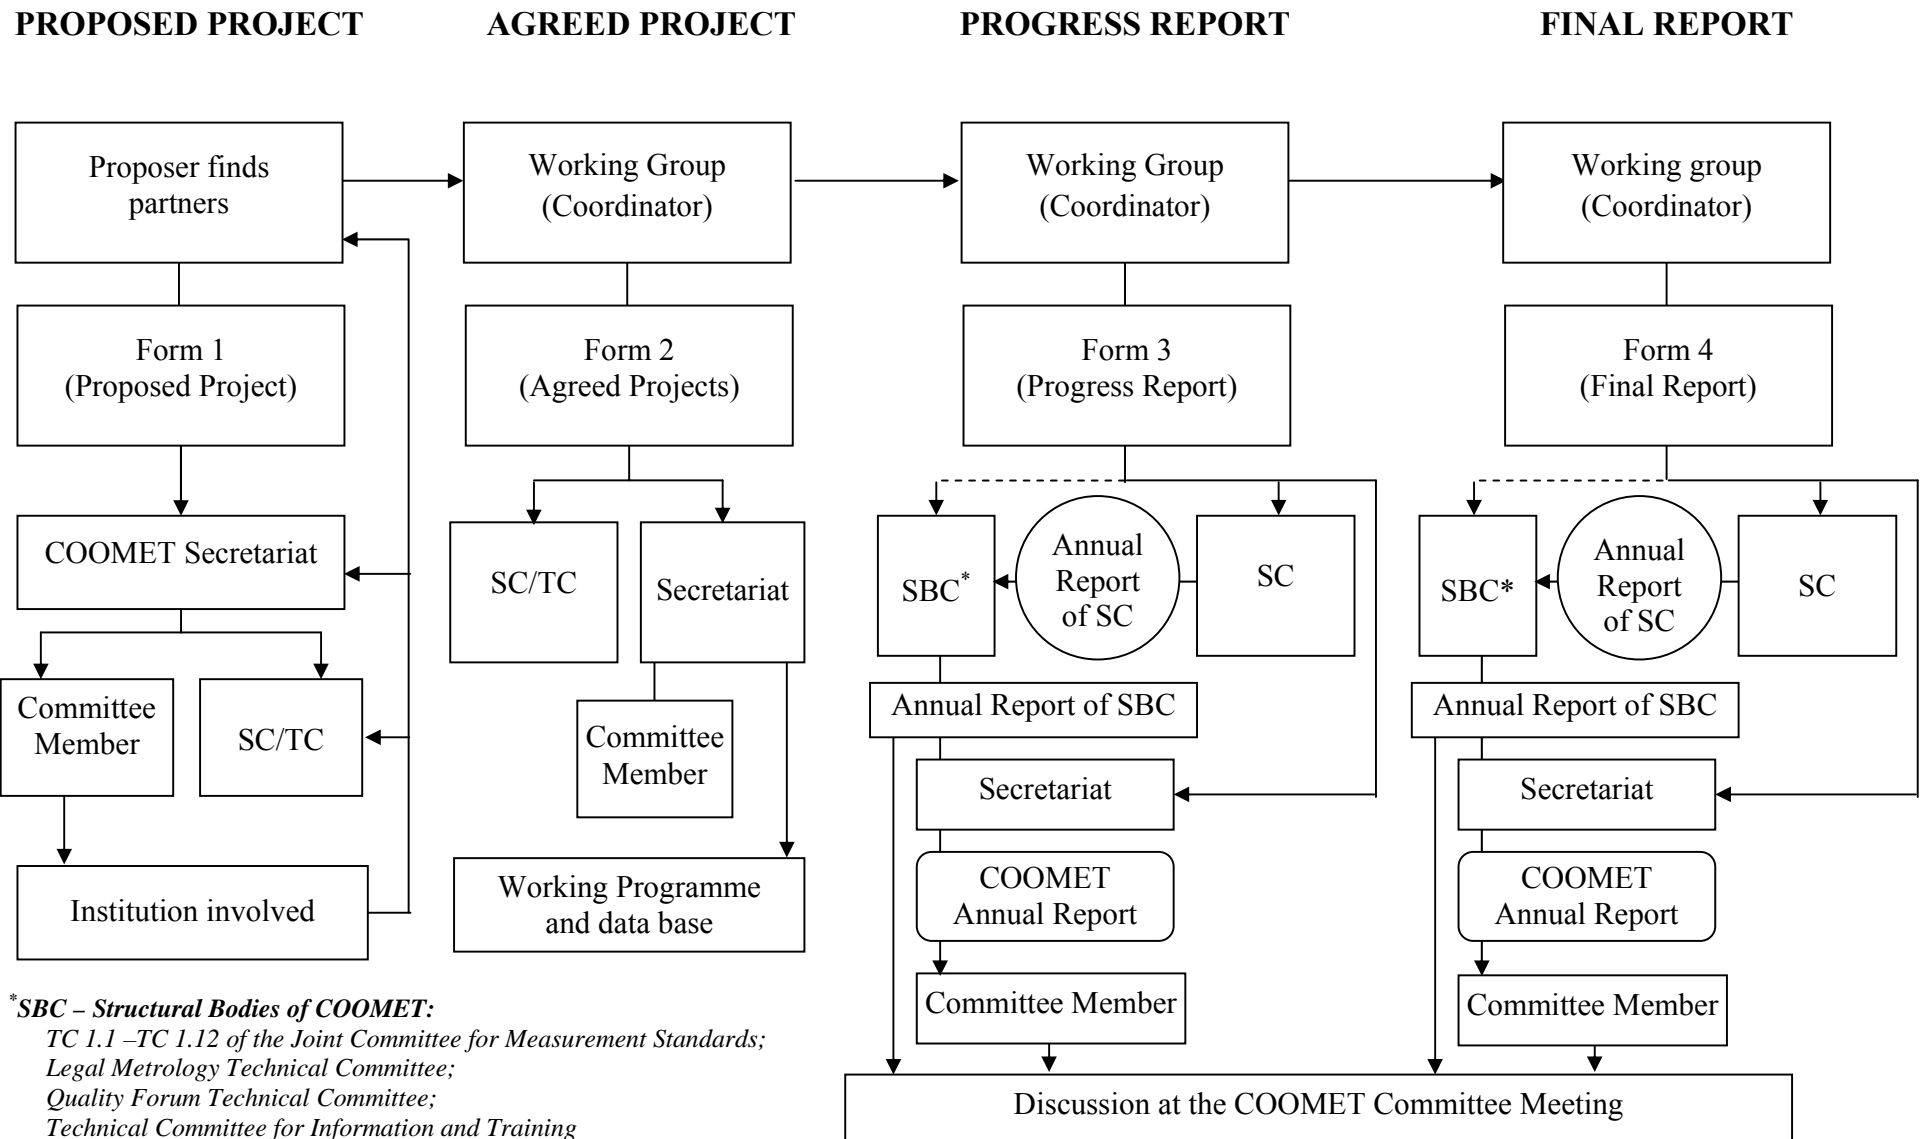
PROPOSED PROJECT

AGREED PROJECT

PROGRESS REPORT

FINAL REPORT

Proposer finds partners

Form 1 (Proposed Project)

COOMET Secretariat

Committee Member

SC/TC

Institution involved

Working Group (Coordinator)

Form 2 (Agreed Projects)

SC/TC

Secretariat

Committee Member

Working Programme and data base

Working Group (Coordinator)

Form 3 (Progress Report)

SBC$^*$

Annual Report of SC

SC

Annual Report of SBC

Secretariat

COOMET Annual Report

Committee Member

Working group (Coordinator)

Form 4 (Final Report)

SBC*

Annual Report of SC

SC

Annual Report of SBC

Secretariat

COOMET Annual Report

Committee Member

Discussion at the COOMET Committee Meeting

$^*$SBC – Structural Bodies of COOMET:
TC 1.1 –TC 1.12 of the Joint Committee for Measurement Standards;
Legal Metrology Technical Committee;
Quality Forum Technical Committee;
Technical Committee for Information and Training